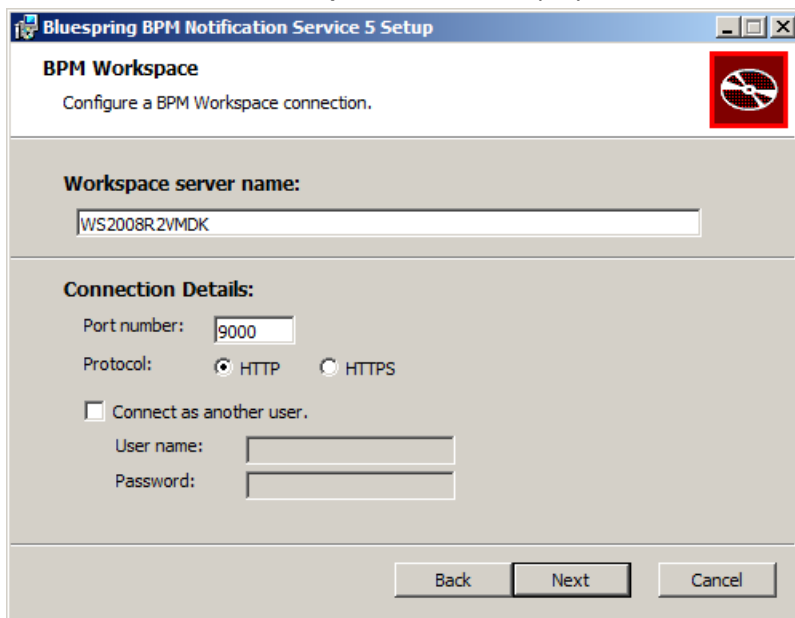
Bluespring BPM Notification Service 5 Setup

BPM Workspace

Configure a BPM Workspace connection.

Workspace server name:

WS2008R2VMDK

Connection Details:

Port number: 9000

Protocol: HTTP HTTPS

Connect as another user.

User name:

Password:

Back Next Cancel